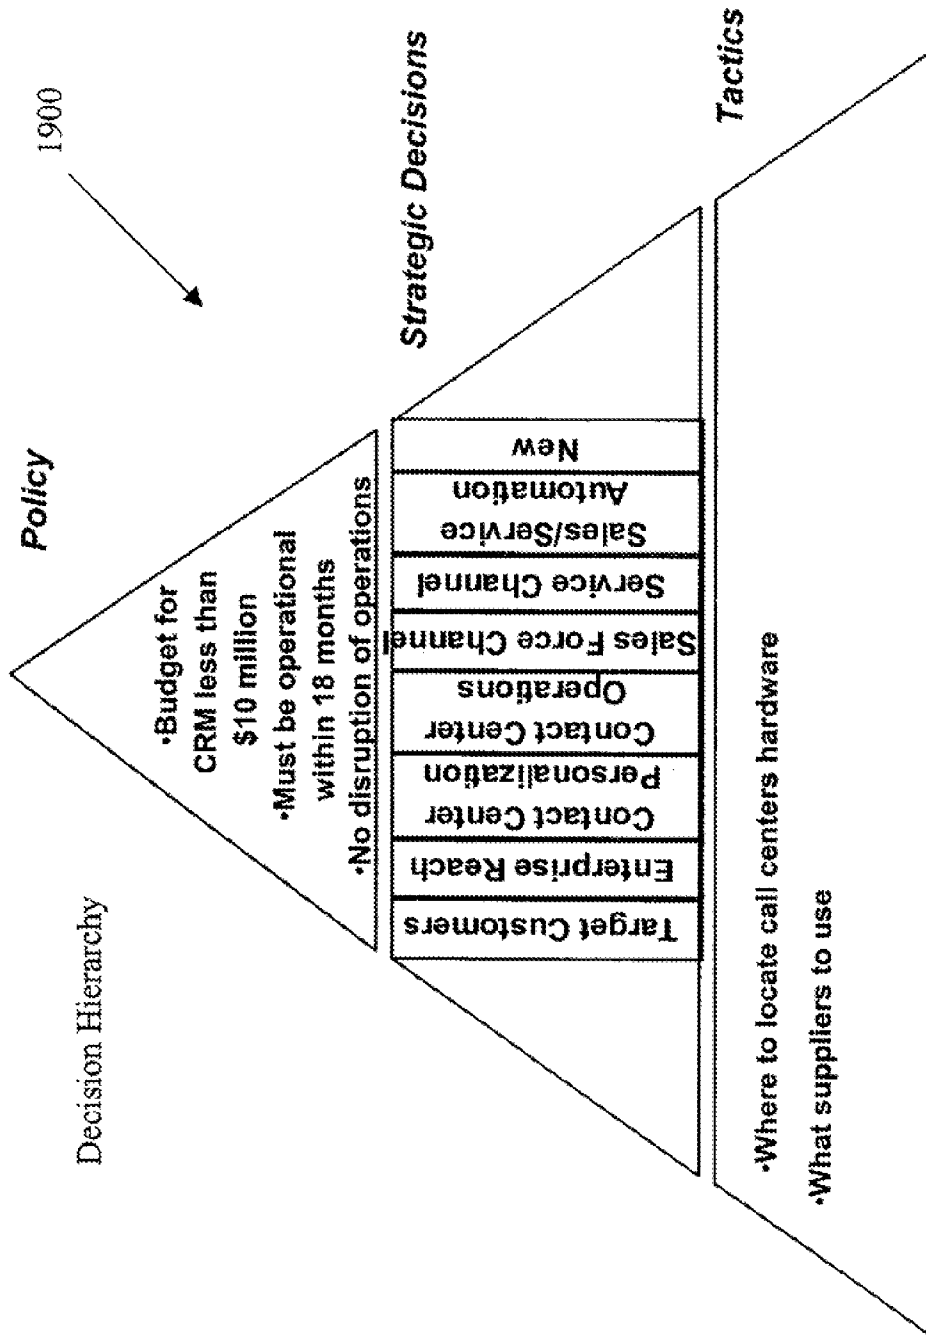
Decision Hierarchy

1900

Policy

•Budget for CRM less than $10 million
•Must be operational within 18 months
•No disruption of operations

Strategic Decisions

Target Customers

Enterprise Reach

Contact Center Personalization

Contact Center Operations

Sales Force Channel

Service Channel

Sales/Service Automation

New

Tactics

•Where to locate call centers hardware
•What suppliers to use